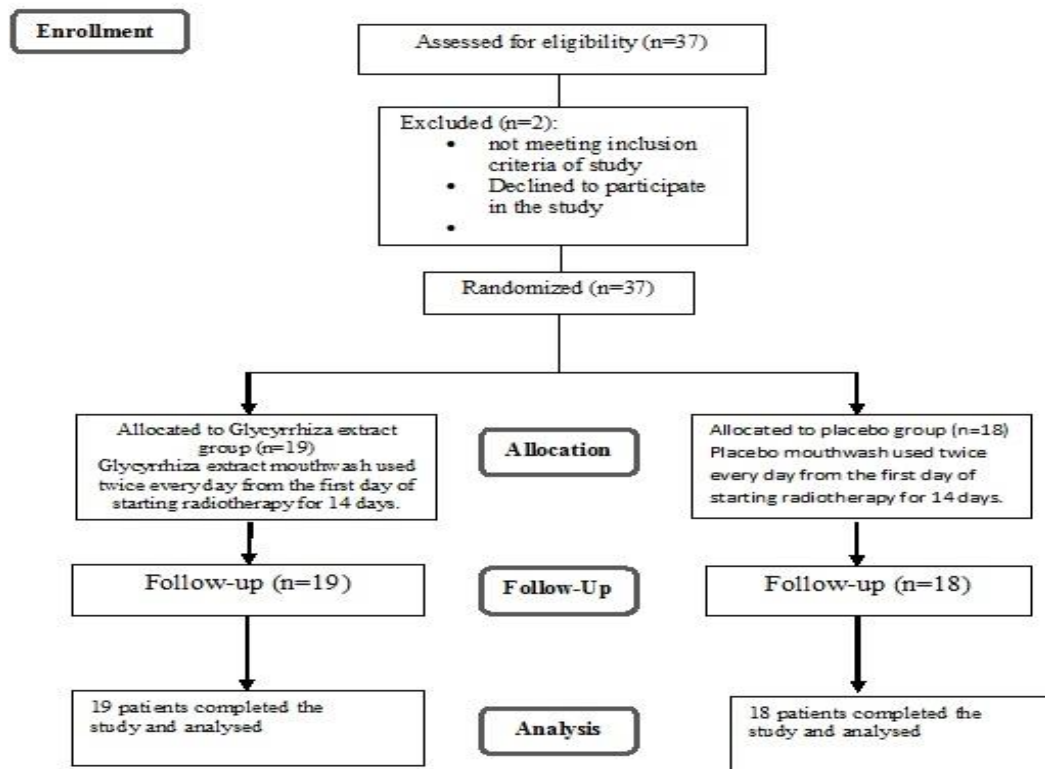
Enrollment

Assessed for eligibility (n=37)

Excluded (n=2):
- not meeting inclusion criteria of study
- Declined to participate in the study
-

Randomized (n=37)

Allocated to Glycyrrhiza extract group (n=19)
Glycyrrhiza extract mouthwash used twice every day from the first day of starting radiotherapy for 14 days.

Allocation

Allocated to placebo group (n=18)
Placebo mouthwash used twice every day from the first day of starting radiotherapy for 14 days.

Follow-up (n=19)

Follow-Up

Follow-up (n=18)

19 patients completed the study and analysed

Analysis

18 patients completed the study and analysed